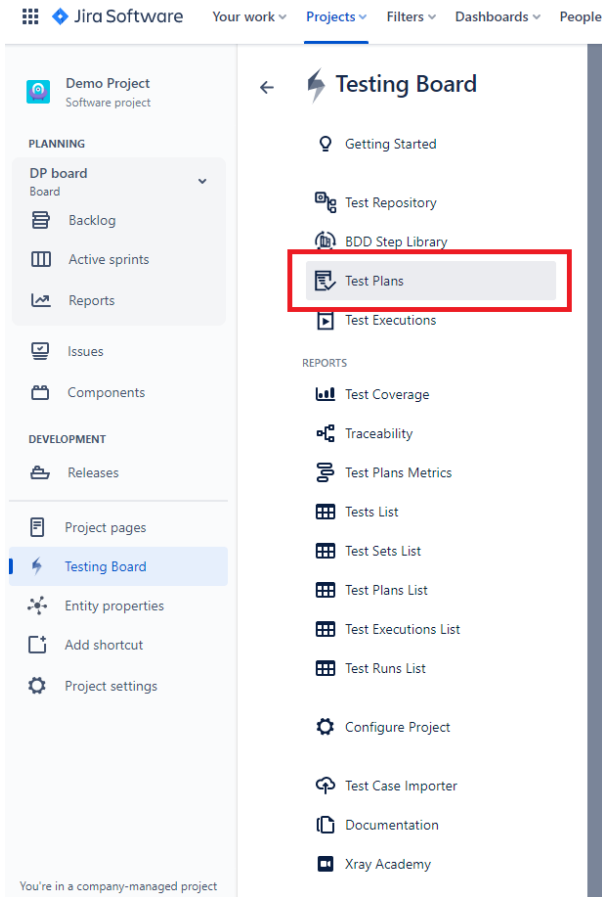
Jira Software Your work Projects Filters Dashboards People

Demo Project
Software project

PLANNING

DP board
Board

Backlog

Active sprints

Reports

Issues

Components

DEVELOPMENT

Releases

Project pages

Testing Board

Entity properties

Add shortcut

Project settings

You're in a company-managed project

Testing Board

Getting Started

Test Repository

BDD Step Library

Test Plans

Test Executions

REPORTS

Test Coverage

Traceability

Test Plans Metrics

Tests List

Test Sets List

Test Plans List

Test Executions List

Test Runs List

Configure Project

Test Case Importer

Documentation

Xray Academy